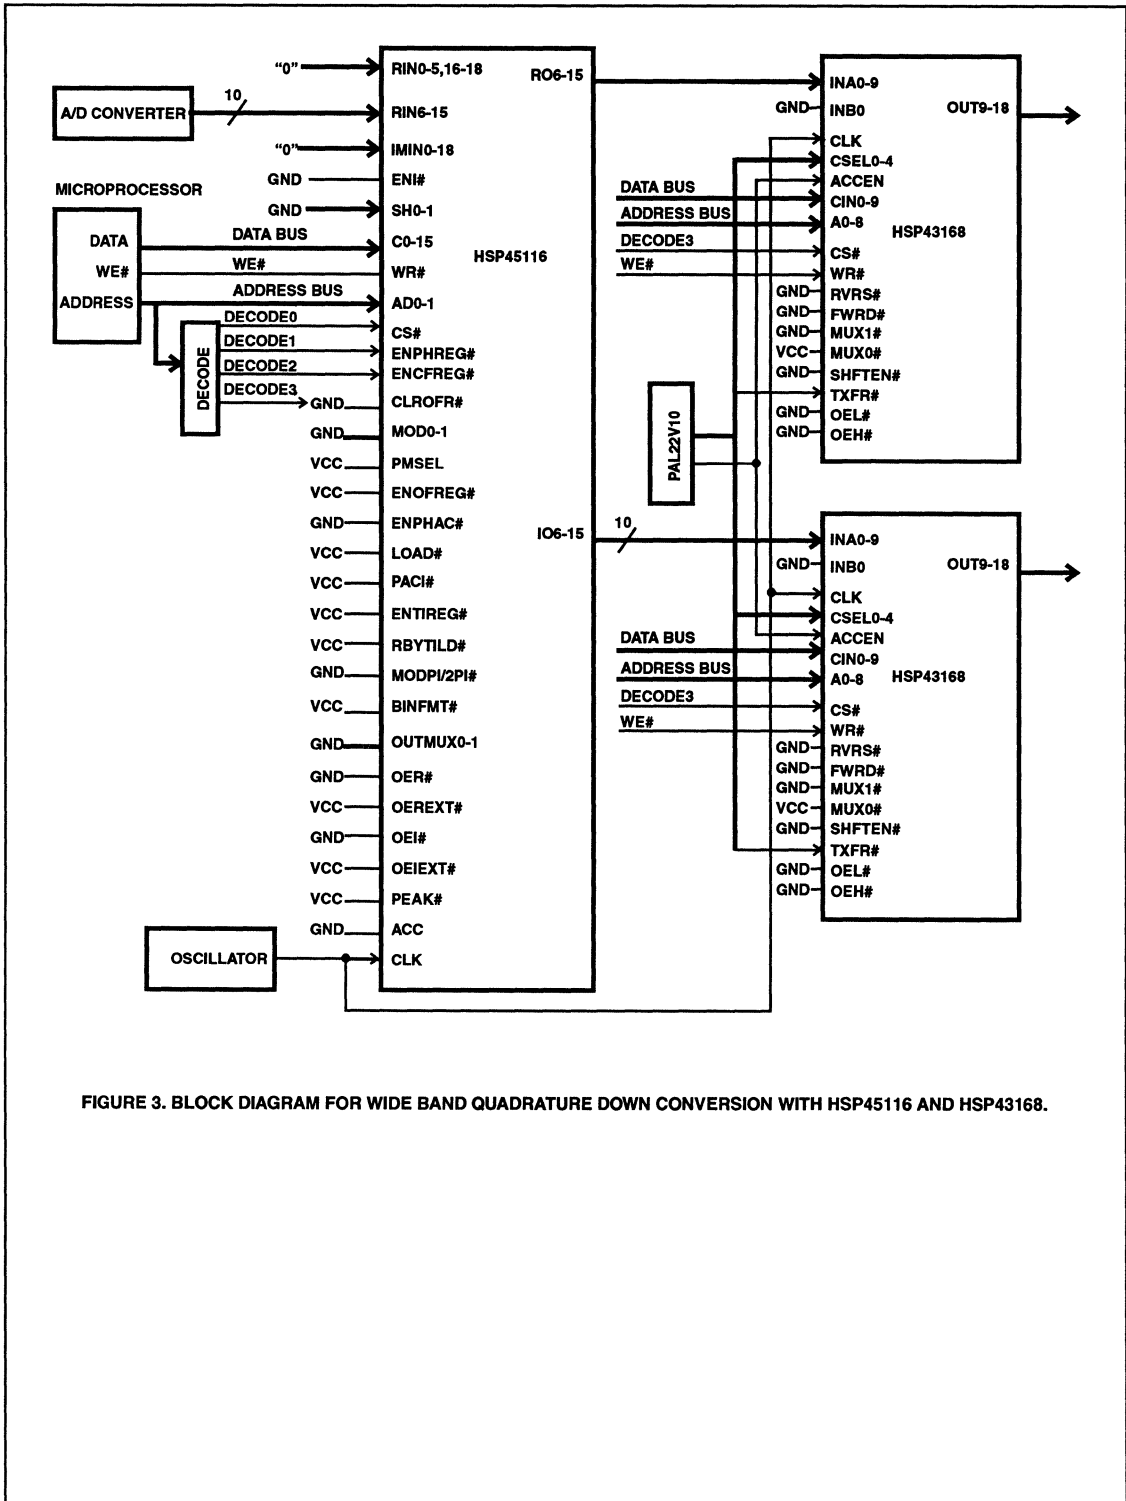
"0"
RIN0-5,16-18
RO6-15
A/D CONVERTER
10
RIN6-15
"0"
IMIN0-18
MICROPROCESSOR
GND
ENI#
GND
SH0-1
DATA
DATA BUS
C0-15
HSP45116
WE#
WE#
WR#
ADDRESS
ADDRESS BUS
AD0-1
DECODE0
CS#
DECODE1
ENPHREG#
DECODE
DECODE2
ENCFREG#
DECODE3
GND
CLROFR#
GND
MOD0-1
VCC
PMSEL
VCC
ENOFREG#
GND
ENPHAC#
VCC
LOAD#
VCC
PACI#
VCC
ENTIREG#
VCC
RBYTILD#
GND
MODPI/2PI#
VCC
BINFMT#
GND
OUTMUX0-1
GND
OER#
VCC
OEREXT#
GND
OEI#
VCC
OEIEXT#
VCC
PEAK#
GND
ACC
OSCILLATOR
CLK
IO6-15
10

INA0-9
GND
INB0
OUT9-18
CLK
CSEL0-4
DATA BUS
ACCEN
CIN0-9
ADDRESS BUS
A0-8
HSP43168
DECODE3
CS#
WE#
WR#
GND
RVRS#
GND
FWRD#
GND
MUX1#
VCC
MUX0#
GND
SHFTEN#
PAL22V10
TXFR#
GND
OEL#
GND
OEH#

INA0-9
GND
INB0
OUT9-18
CLK
CSEL0-4
DATA BUS
ACCEN
CIN0-9
ADDRESS BUS
A0-8
HSP43168
DECODE3
CS#
WE#
WR#
GND
RVRS#
GND
FWRD#
GND
MUX1#
VCC
MUX0#
GND
SHFTEN#
TXFR#
GND
OEL#
GND
OEH#

FIGURE 3. BLOCK DIAGRAM FOR WIDE BAND QUADRATURE DOWN CONVERSION WITH HSP45116 AND HSP43168.